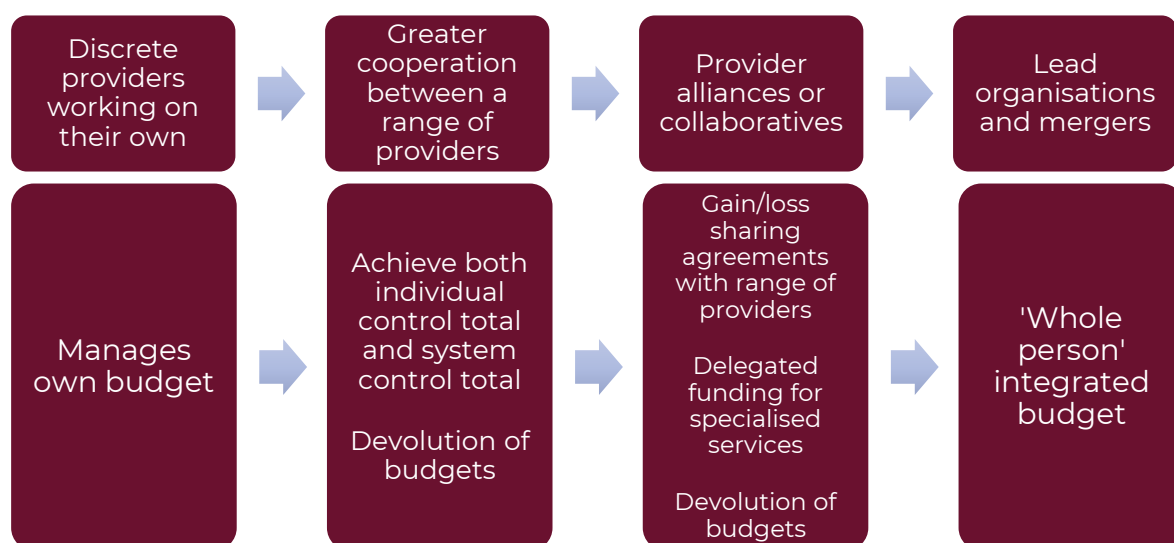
Discrete providers working on their own

Greater cooperation between a range of providers

Provider alliances or collaboratives

Lead organisations and mergers

Manages own budget

Achieve both individual control total and system control total

Devolution of budgets

Gain/loss sharing agreements with range of providers

Delegated funding for specialised services

Devolution of budgets

'Whole person' integrated budget